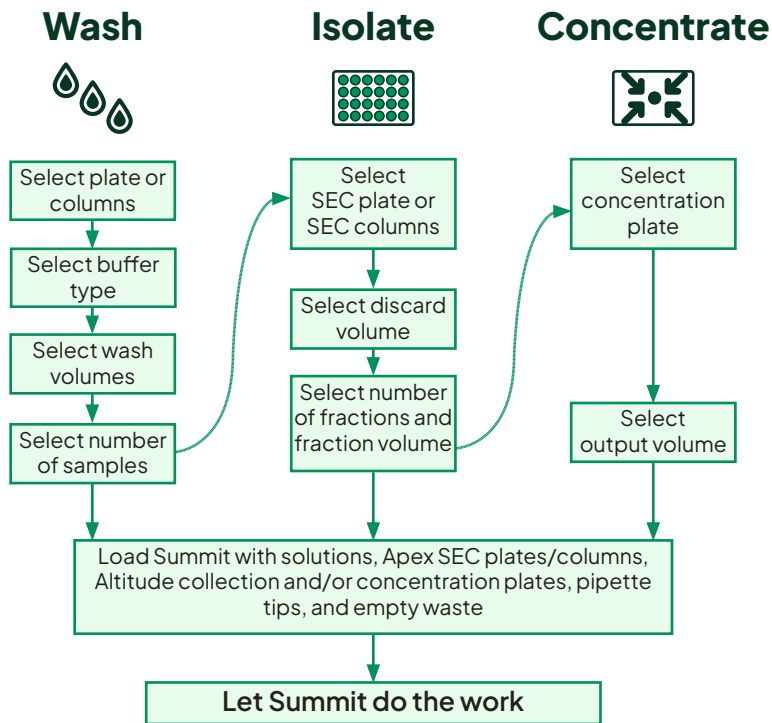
Wash

Select plate or columns

Select buffer type

Select wash volumes

Select number of samples

Isolate

Select SEC plate or SEC columns

Select discard volume

Select number of fractions and fraction volume

Concentrate

Select concentration plate

Select output volume

Load Summit with solutions, Apex SEC plates/columns, Altitude collection and/or concentration plates, pipette tips, and empty waste

Let Summit do the work